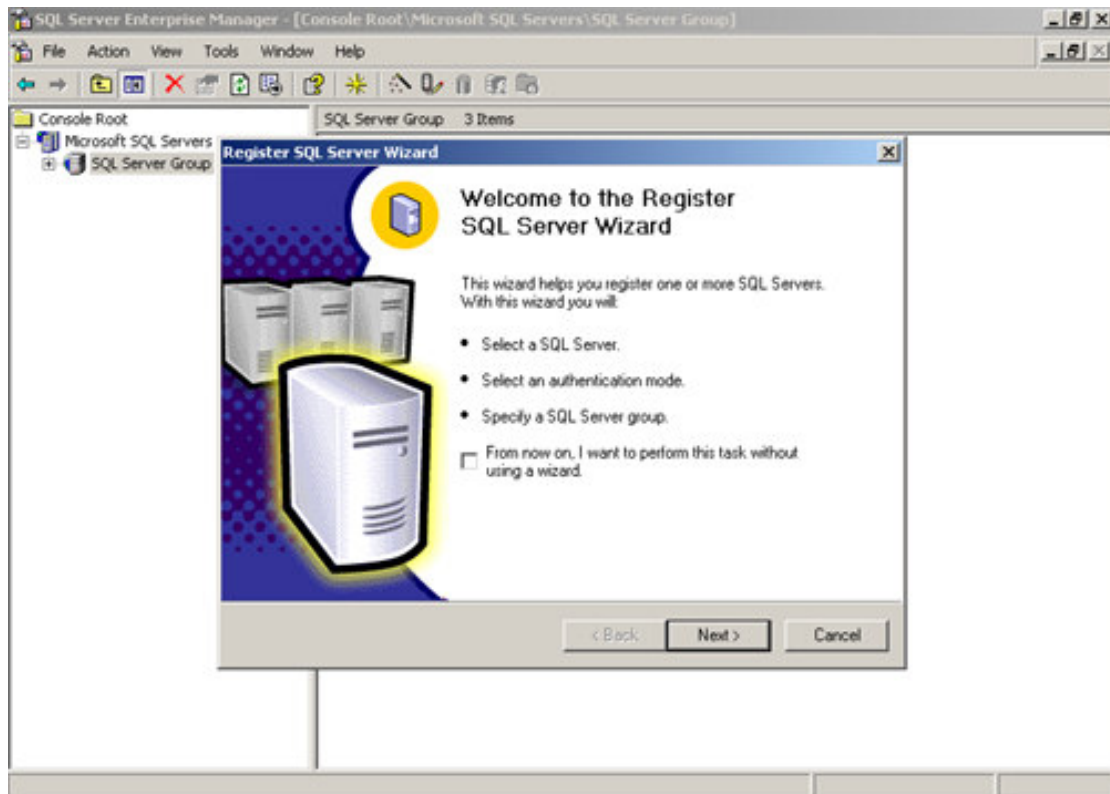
SQL Server Enterprise Manager - [Console Root\Microsoft SQL Servers\SQL Server Group]

File Action View Tools Window Help

Console Root
Microsoft SQL Servers
SQL Server Group

SQL Server Group 3 Items

Register SQL Server Wizard

Welcome to the Register SQL Server Wizard

This wizard helps you register one or more SQL Servers. With this wizard you will:

• Select a SQL Server.

• Select an authentication mode.

• Specify a SQL Server group.

From now on, I want to perform this task without using a wizard.

< Back Next > Cancel